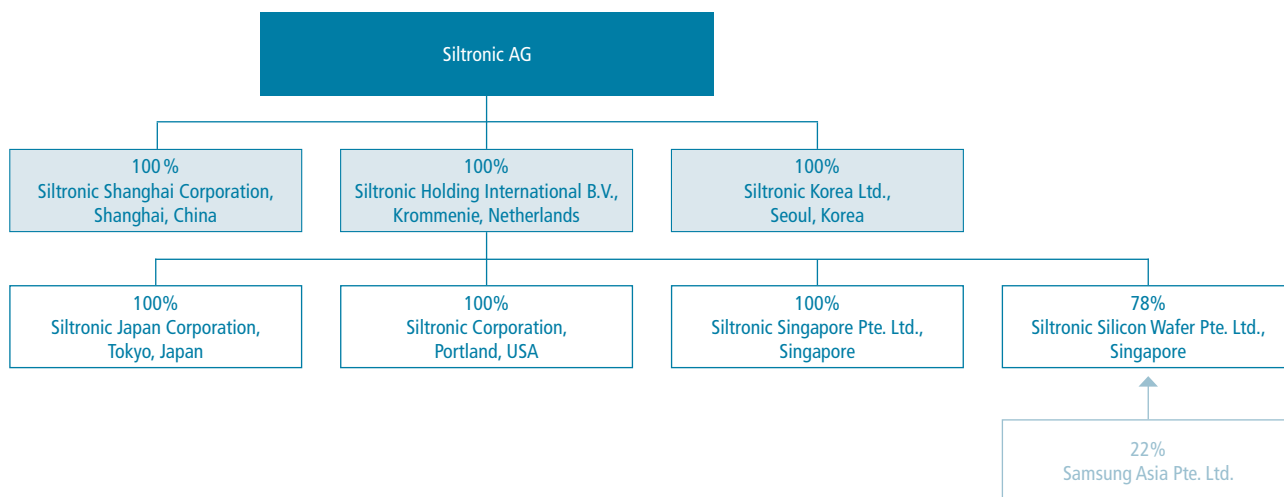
Siltronic AG

100 %
Siltronic Shanghai Corporation,
Shanghai, China

100%
Siltronic Holding International B.V.,
Krommenie, Netherlands

100%
Siltronic Korea Ltd.,
Seoul, Korea

100%
Siltronic Japan Corporation,
Tokyo, Japan

100%
Siltronic Corporation,
Portland, USA

100%
Siltronic Singapore Pte. Ltd.,
Singapore

78%
Siltronic Silicon Wafer Pte. Ltd.,
Singapore

22%
Samsung Asia Pte. Ltd.